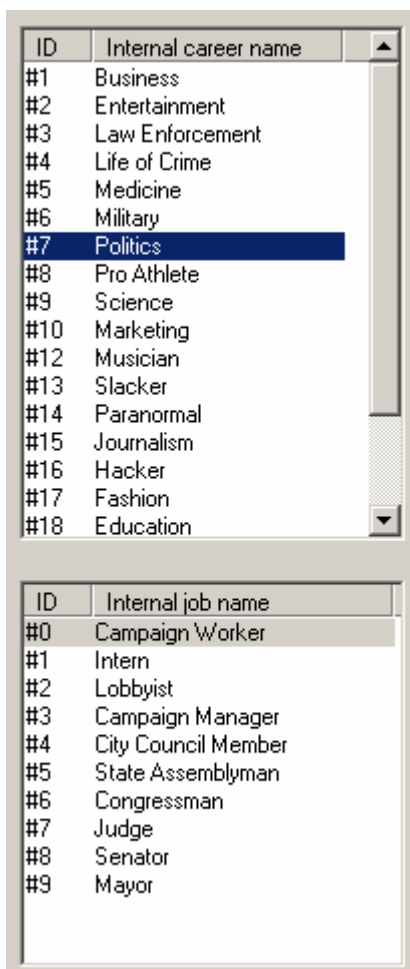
| ID | Internal career name |
|---|---|
| #1 | Business |
| #2 | Entertainment |
| #3 | Law Enforcement |
| #4 | Life of Crime |
| #5 | Medicine |
| #6 | Military |
| #7 | Politics |
| #8 | Pro Athlete |
| #9 | Science |
| #10 | Marketing |
| #12 | Musician |
| #13 | Slacker |
| #14 | Paranormal |
| #15 | Journalism |
| #16 | Hacker |
| #17 | Fashion |
| #18 | Education |

| ID | Internal job name |
|---|---|
| #0 | Campaign Worker |
| #1 | Intern |
| #2 | Lobbyist |
| #3 | Campaign Manager |
| #4 | City Council Member |
| #5 | State Assemblyman |
| #6 | Congressman |
| #7 | Judge |
| #8 | Senator |
| #9 | Mayor |